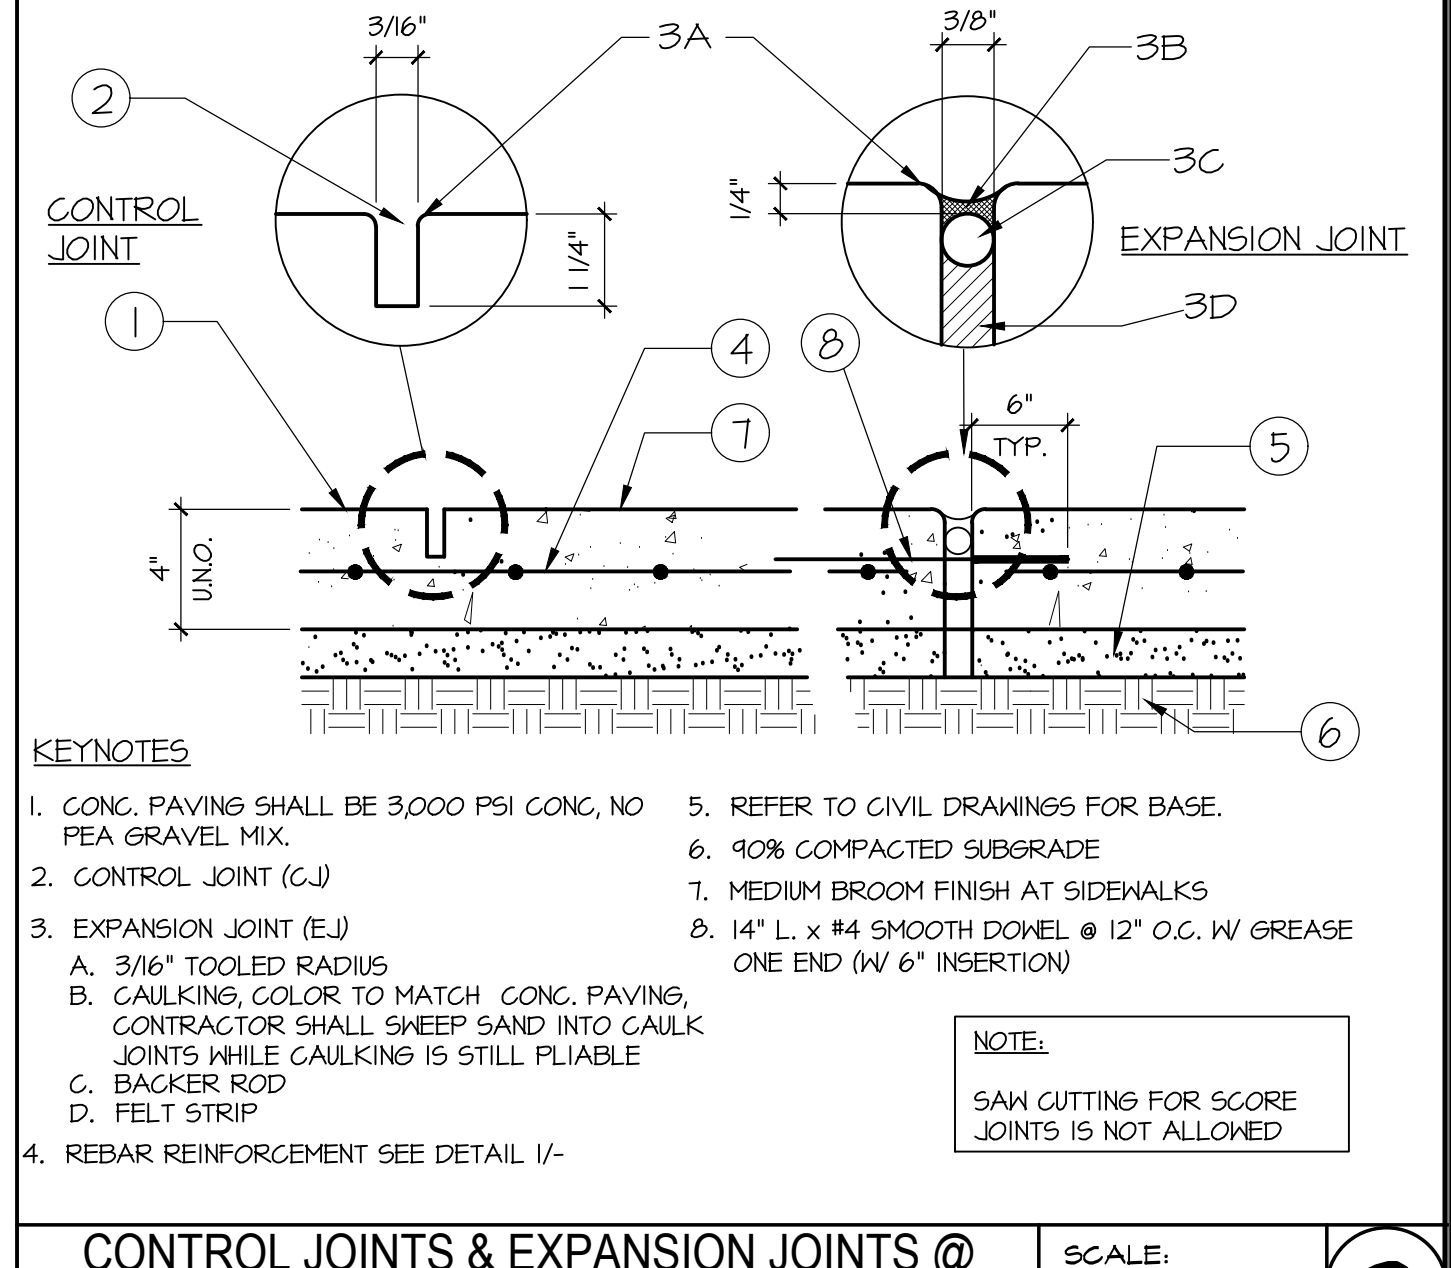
3/16"

3A

3/8"

3B

2

3C

1/4"

CONTROL JOINT

1 1/4"

EXPANSION JOINT

3D

1

4

8

6"

TYP.

7

5

4"

U.N.O.

6

KEYNOTES

1. CONC. PAVING SHALL BE 3,000 PSI CONC, NO PEA GRAVEL MIX.
2. CONTROL JOINT (CJ)
3. EXPANSION JOINT (EJ)
A. 3/16" TOOLED RADIUS
B. CAULKING, COLOR TO MATCH CONC. PAVING, CONTRACTOR SHALL SWEEP SAND INTO CAULK JOINTS WHILE CAULKING IS STILL PLIABLE
C. BACKER ROD
D. FELT STRIP
4. REBAR REINFORCEMENT SEE DETAIL 1/-

5. REFER TO CIVIL DRAWINGS FOR BASE.
6. 90% COMPACTED SUBGRADE
7. MEDIUM BROOM FINISH AT SIDEWALKS
8. 14" L. x #4 SMOOTH DOWEL @ 12" O.C. W/ GREASE ONE END (W/ 6" INSERTION)

NOTE:

SAW CUTTING FOR SCORE JOINTS IS NOT ALLOWED

CONTROL JOINTS & EXPANSION JOINTS @

SCALE: